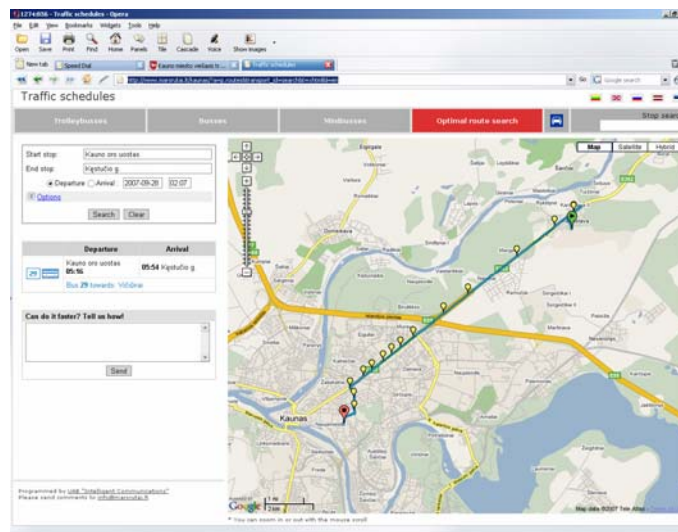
[1]77e856 - Traffic schedules - Opera

File Edit View Bookmarks Widgets Tools Help

Open Save Print Find Home Panels Tile Cascade Voice Show images

New tab Speed Dial Kauno miesto viešasis tr... Traffic schedules

http://www.kaunstula.lt/kaunas/?eng;route&transport_id=search&t=&dt=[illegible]

Go Google search

Traffic schedules

Trolleybusses Busses Minibusses Optimal route search Stop sear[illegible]

Start stop: Kauno oro uostas

End stop: Kęstučio g.

Departure Arrival 2007-09-28 02:07

Options

Search Clear

| Departure | Arrival |
|---|---|
| Kauno oro uostas 05:56 | 05:54 Kęstučio g. |
| Bus 29 towards: Vičiūnai | |

Can do it faster? Tell us how!

Send

Programmed by UAB "Intelligent Communications"
Please send comments to info@kaunstula.lt

Map Satellite Hybrid

Kaunas

Google

* You can zoom in or out with the mouse scroll

Map data ©2007 Tele Atlas - Terms of Use